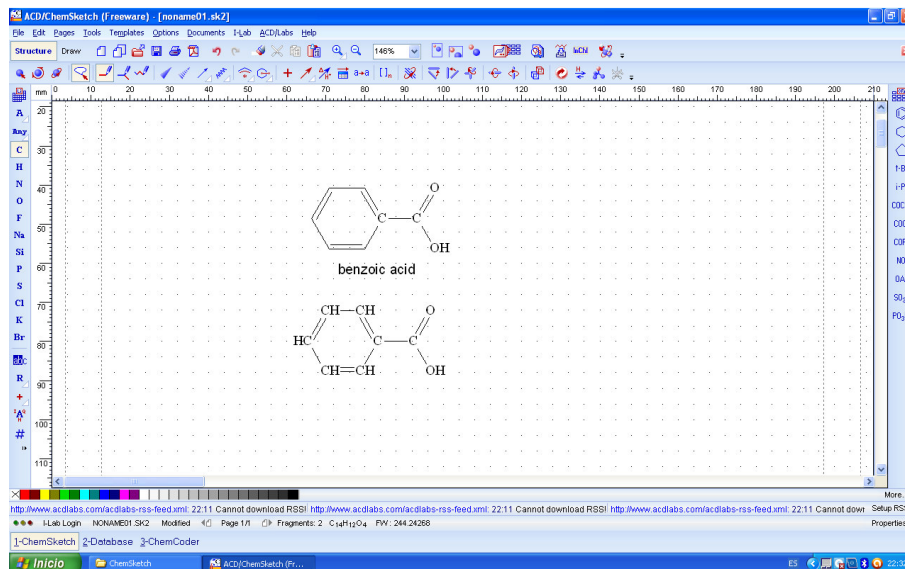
ACD/ChemSketch (Freeware) - [noname01.sk2]

File Edit Pages Tools Templates Options Documents I-Lab ACD/Labs Help

Structure Draw 146%

A Any C H N O F Na Si P S Cl K Br R + #

mm 0 10 20 30 40 50 60 70 80 90 100 110 120 130 140 150 160 170 180 190 200 210

20 30 40 50 60 70 80 90 100 110

C O OH

benzoic acid

CH—CH HC C C O CH═CH OH

t-B i-P COC COO CON NO OA SO PO

More...

http://www.acdlabs.com/acdlabs-rss-feed.xml: 22:11 Cannot download RSS! http://www.acdlabs.com/acdlabs-rss-feed.xml: 22:11 Cannot download RSS! http://www.acdlabs.com/acdlabs-rss-feed.xml: 22:11 Cannot dowr Setup RS

I-Lab Login NONAME01.SK2 Modified Page 1/1 Fragments: 2 $C_{14}H_{12}O_4$ FW: 244.24268 Properties

1-ChemSketch 2-Database 3-ChemCoder

Inicio ChemSketch ACD/ChemSketch (Fr... ES 22:32